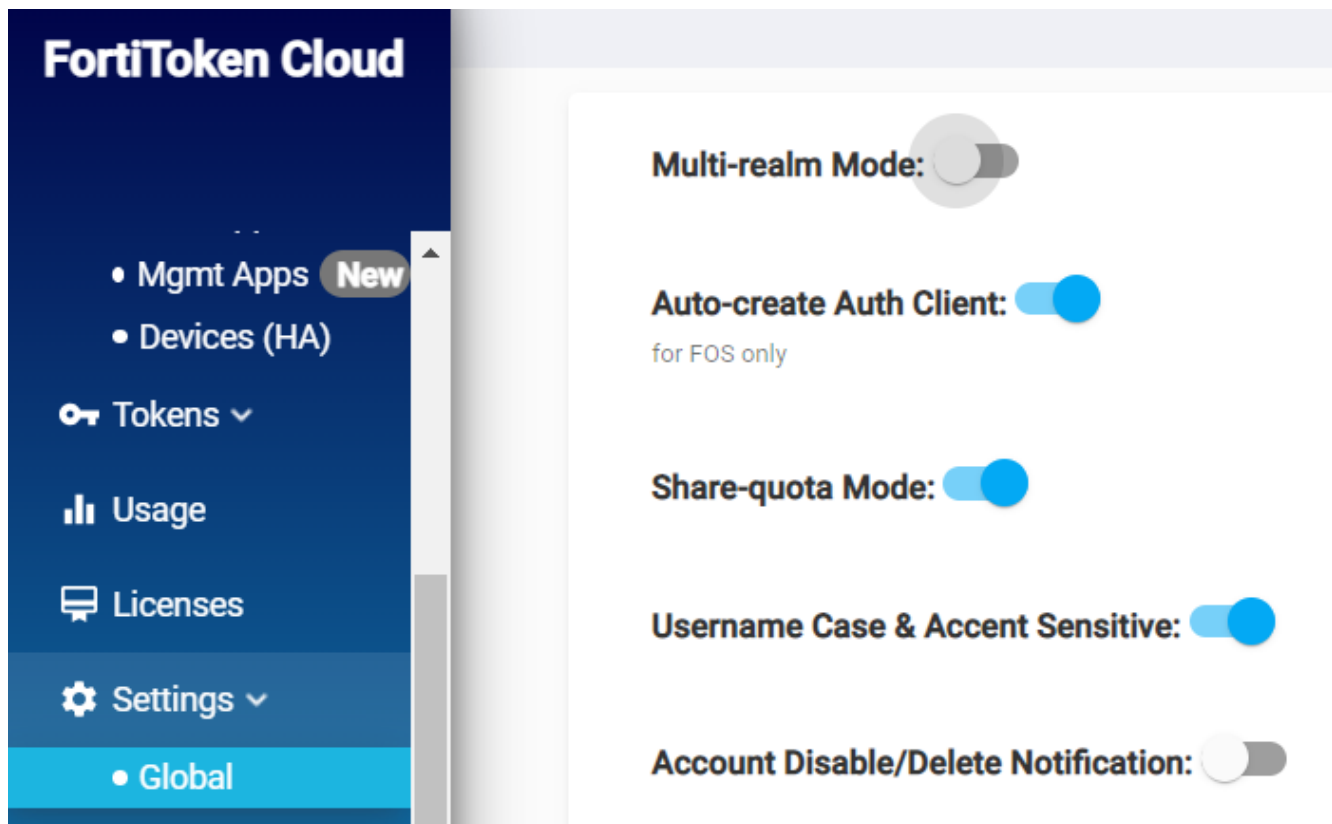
FortiToken Cloud

• Mgmt Apps New
• Devices (HA)

Tokens

Usage

Licenses

Settings

• Global

Multi-realm Mode:

Auto-create Auth Client:
for FOS only

Share-quota Mode:

Username Case & Accent Sensitive:

Account Disable/Delete Notification: